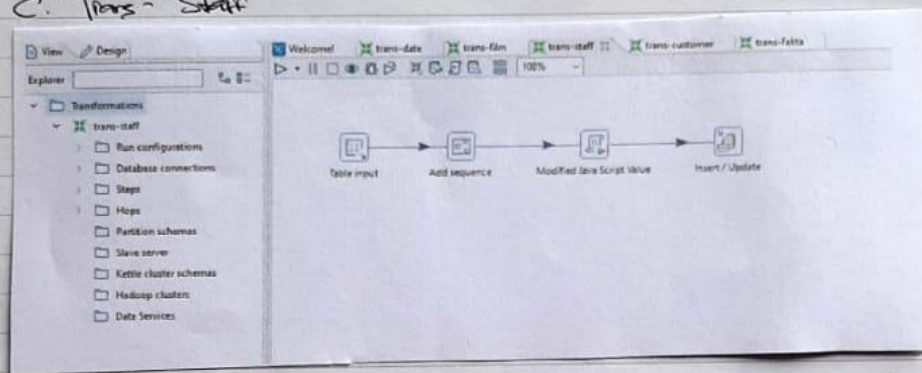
C. Trans - Staff

View Design

Explorer

Transformations
trans-staff
Run configurations
Database connections
Steps
Hops
Partition schemas
Slave server
Kettle cluster schemas
Hadoop clusters
Data Services

Welcome! trans-date trans-film trans-staff trans-customer trans-fakta

100%

Table input
Add sequence
Modified Java Script Value
Insert / Update